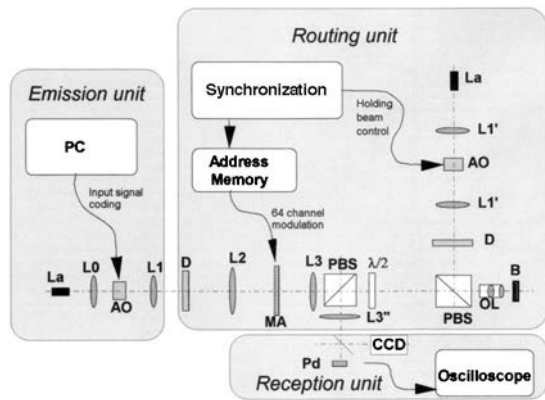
Routing unit

Emission unit

Synchronization

La

Holding beam control

PC

L1'

Address Memory

AO

Input signal coding

64 channel modulation

L1'

D

La

L0

L1

D

L2

L3

PBS

$\lambda/2$

B

AO

MA

L3"

PBS

OL

CCD

Pd

Reception unit

Oscilloscope